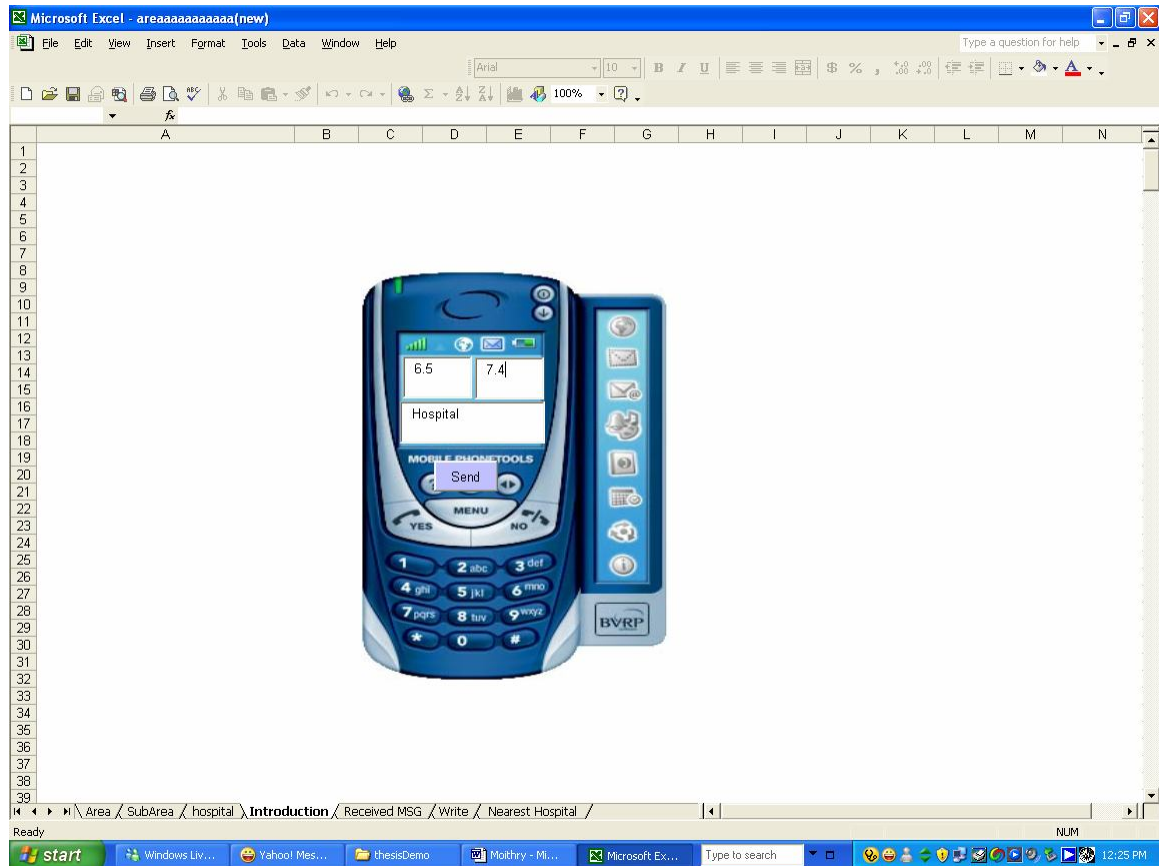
Microsoft Excel - areaaaaaaaaaaa(new)

File Edit View Insert Format Tools Data Window Help

Type a question for help

Arial 10 B I U $ % , 100%

fx

A B C D E F G H I J K L M N

1
2
3
4
5
6
7
8
9
10
11
12
13
14
15
16
17
18
19
20
21
22
23
24
25
26
27
28
29
30
31
32
33
34
35
36
37
38
39

6.5 7.4

Hospital

MOBILE PHONETOOLS

Send

MENU

YES NO

1 2 abc 3 def
4 ghi 5 jkl 6 mno
7 pqrs 8 tuv 9 wxyz
* 0 #

BVRP

Area SubArea hospital Introduction Received MSG Write Nearest Hospital

Ready NUM

start Windows Liv... Yahoo! Mes... thesisDemo Moithry - Mi... Microsoft Ex... Type to search 12:25 PM